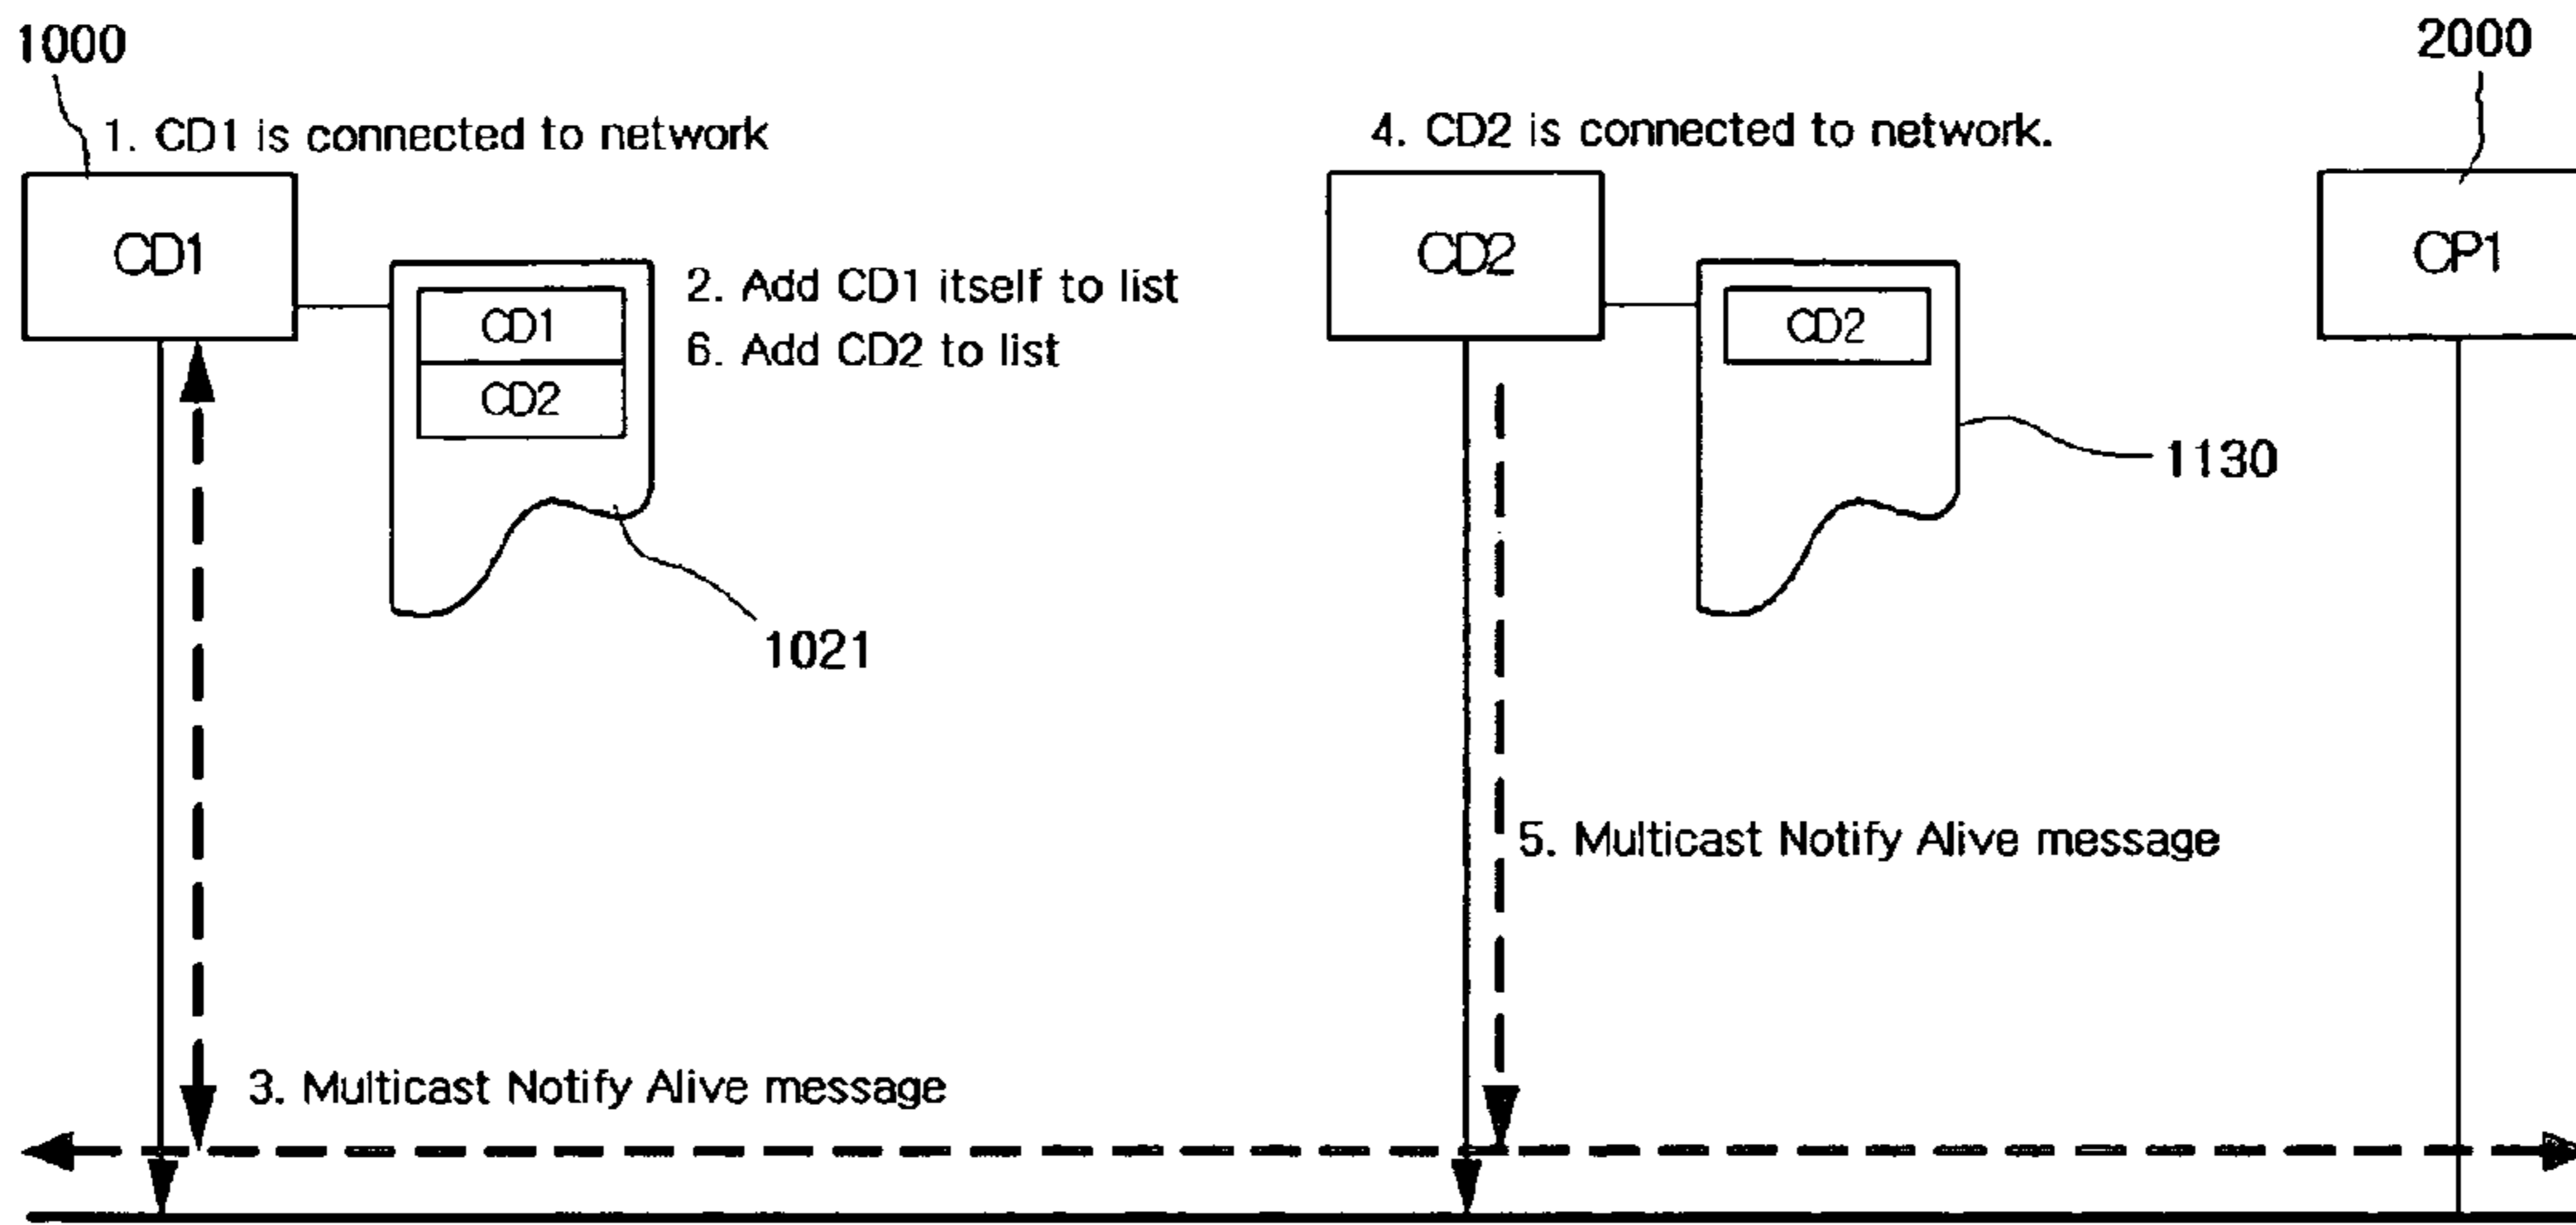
1000

1. CD1 is connected to network

CD1

CD1
CD2

2. Add CD1 itself to list
6. Add CD2 to list

1021

3. Multicast Notify Alive message

4. CD2 is connected to network.

CD2

CD2

1130

5. Multicast Notify Alive message

2000

CP1